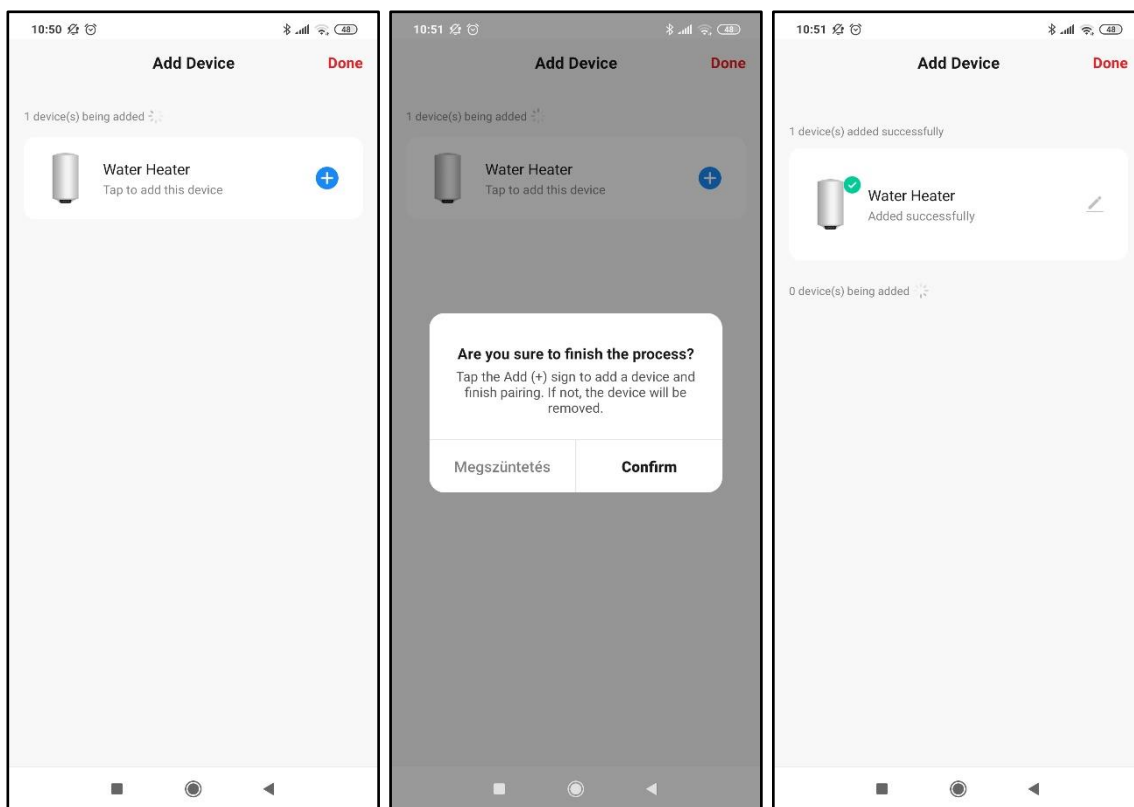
10:50

48

Add Device

Done

1 device(s) being added

Water Heater
Tap to add this device

10:51

48

Add Device

Done

1 device(s) being added

Water Heater
Tap to add this device

Are you sure to finish the process?
Tap the Add (+) sign to add a device and finish pairing. If not, the device will be removed.

Megszüntetés

Confirm

10:51

48

Add Device

Done

1 device(s) added successfully

Water Heater
Added successfully

0 device(s) being added